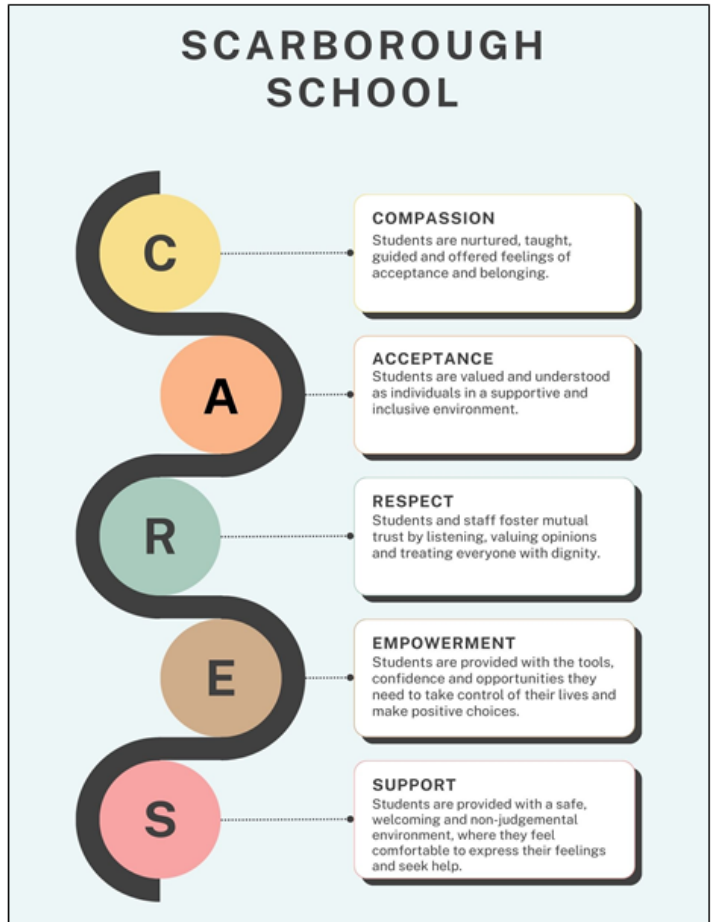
SCARBOROUGH SCHOOL

C

COMPASSION
Students are nurtured, taught, guided and offered feelings of acceptance and belonging.

A

ACCEPTANCE
Students are valued and understood as individuals in a supportive and inclusive environment.

R

RESPECT
Students and staff foster mutual trust by listening, valuing opinions and treating everyone with dignity.

E

EMPOWERMENT
Students are provided with the tools, confidence and opportunities they need to take control of their lives and make positive choices.

S

SUPPORT
Students are provided with a safe, welcoming and non-judgemental environment, where they feel comfortable to express their feelings and seek help.